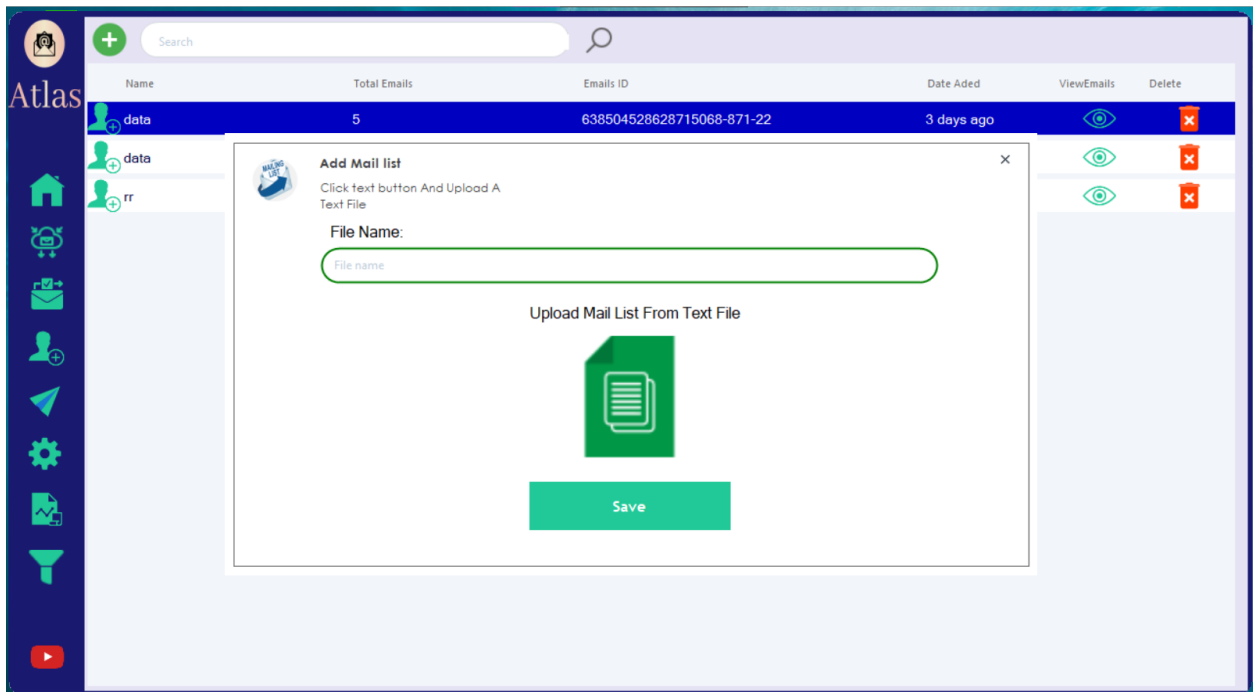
Atlas

Search

| Name | Total Emails | Emails ID | Date Aded | ViewEmails | Delete |
|---|---|---|---|---|---|
| data | 5 | 638504528628715068-871-22 | 3 days ago | | |
| data | | | | | |
| rr | | | | | |

MAILING LIST

Add Mail list

Click text button And Upload A Text File

×

File Name:

File name

Upload Mail List From Text File

Save